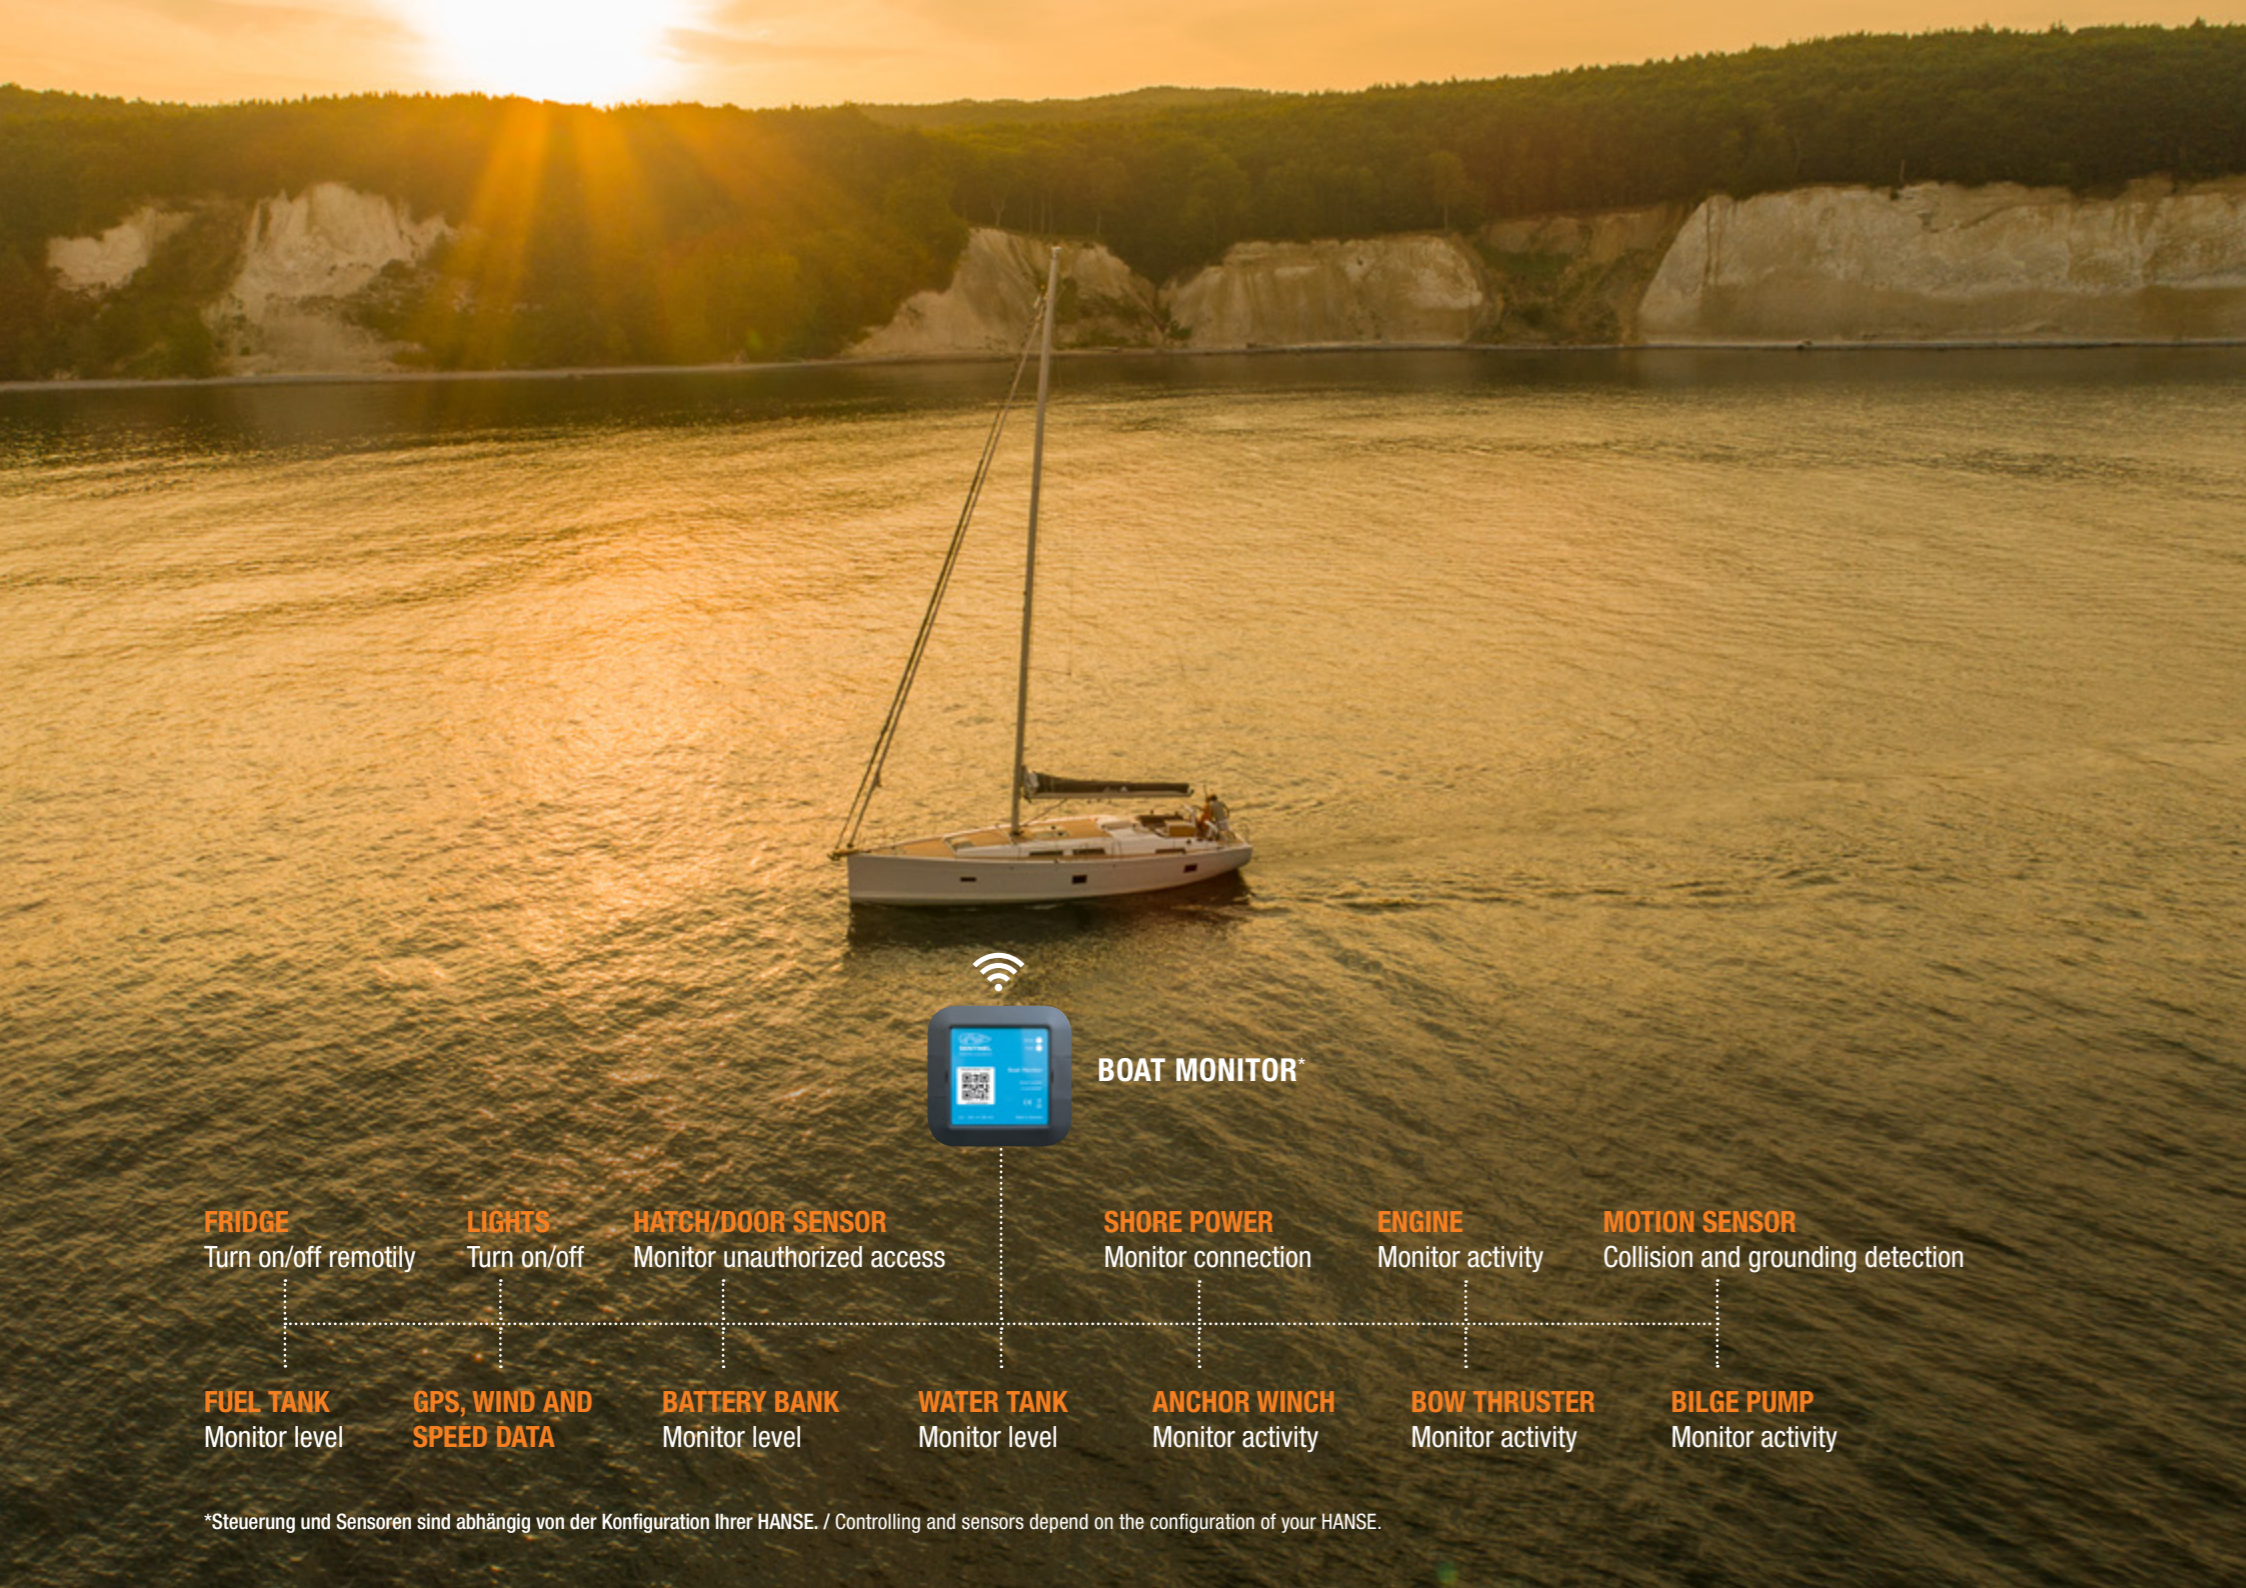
BOAT MONITOR*

FRIDGE
Turn on/off remotily

LIGHTS
Turn on/off

HATCH/DOOR SENSOR
Monitor unauthorized access

SHORE POWER
Monitor connection

ENGINE
Monitor activity

MOTION SENSOR
Collision and grounding detection

FUEL TANK
Monitor level

GPS, WIND AND SPEED DATA

BATTERY BANK
Monitor level

WATER TANK
Monitor level

ANCHOR WINCH
Monitor activity

BOW THRUSTER
Monitor activity

BILGE PUMP
Monitor activity

*Steuerung und Sensoren sind abhängig von der Konfiguration Ihrer HANSE. / Controlling and sensors depend on the configuration of your HANSE.